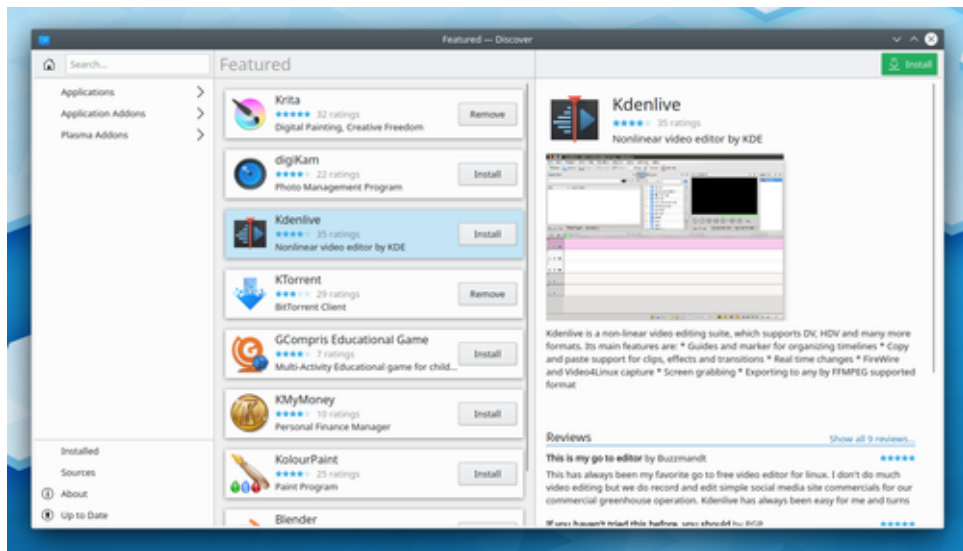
Featured — Discover

Search...

Applications

Application Addons

Plasma Addons

Installed

Sources

About

Up to Date

Featured

Krita
★★★★★ 32 ratings
Digital Painting, Creative Freedom
Remove

digiKam
★★★★ 22 ratings
Photo Management Program
Install

Kdenlive
★★★★ 35 ratings
Nonlinear video editor by KDE
Install

KTorrent
★★★ 29 ratings
BitTorrent Client
Remove

GCompris Educational Game
★★★★ 7 ratings
Multi-Activity Educational game for child...
Install

KMyMoney
★★★★ 10 ratings
Personal Finance Manager
Install

KolourPaint
★★★★ 25 ratings
Paint Program
Install

Blender

Install

Kdenlive
★★★★ 35 ratings
Nonlinear video editor by KDE

Kdenlive is a non-linear video editing suite, which supports DV, HDV and many more formats. Its main features are: * Guides and marker for organizing timelines * Copy and paste support for clips, effects and transitions * Real time changes * FireWire and Video4Linux capture * Screen grabbing * Exporting to any by FFMPEG supported format

Reviews
Show all 9 reviews...

This is my go to editor by Buzzmandt ★★★★★
This has always been my favorite go to free video editor for linux. I don't do much video editing but we do record and edit simple social media site commercials for our commercial greenhouse operation. Kdenlive has always been easy for me and turns

If you haven't tried this before, you should by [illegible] ★★★★★